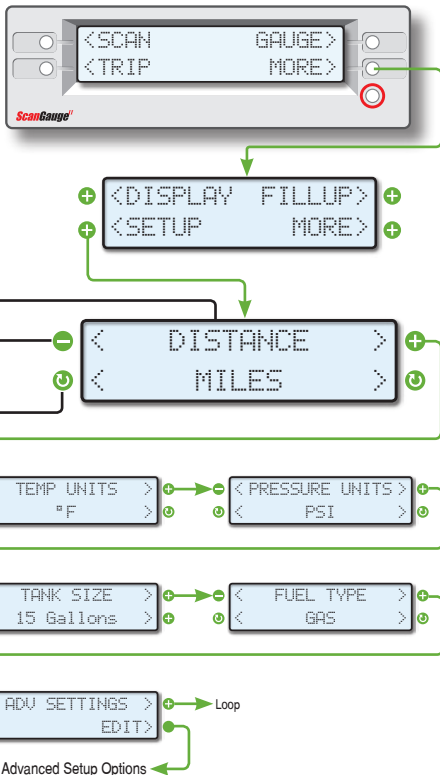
<SCAN GAUGE>
<TRIP MORE>

ScanGauge II

<DISPLAY FILLUP>
<SETUP MORE>

< DISTANCE >
< MILES >

TEMP UNITS >
°F >

< PRESSURE UNITS >
< PSI >

TANK SIZE >
15 Gallons >

< FUEL TYPE >
< GAS >

ADV SETTINGS >
EDIT>

Loop

Advanced Setup Options